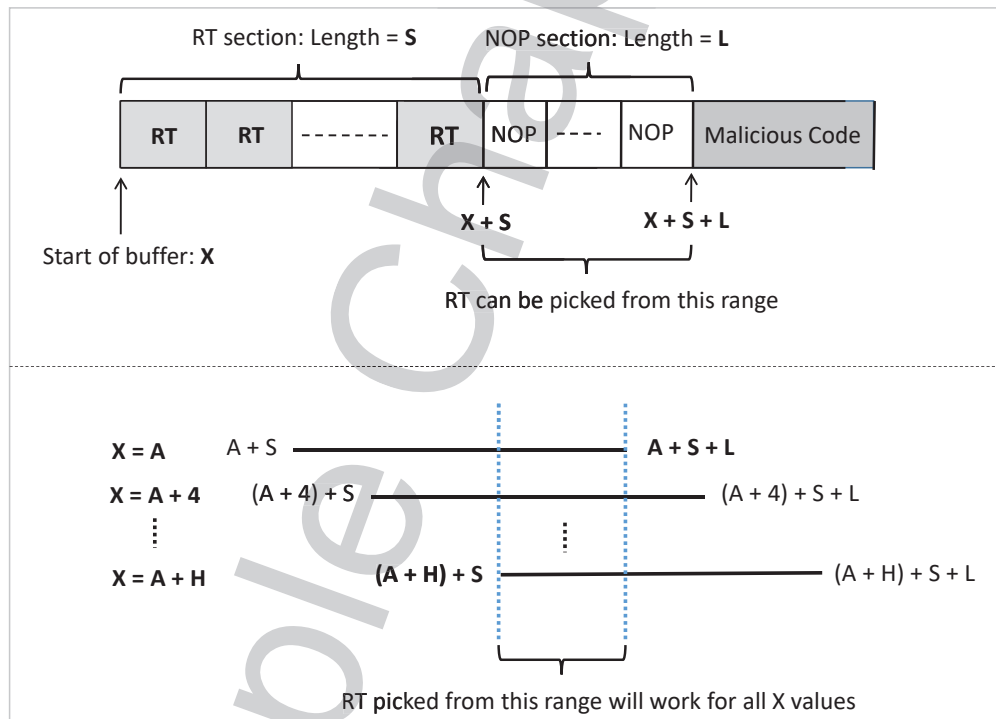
RT section: Length = S

NOP section: Length = L

| RT | RT | ------- | RT | NOP | ---- | NOP | Malicious Code |
|---|---|---|---|---|---|---|---|

Start of buffer: X

X + S

X + S + L

RT can be picked from this range

X = A  A + S  A + S + L

X = A + 4  (A + 4) + S  (A + 4) + S + L

X = A + H  (A + H) + S  (A + H) + S + L

RT picked from this range will work for all X values